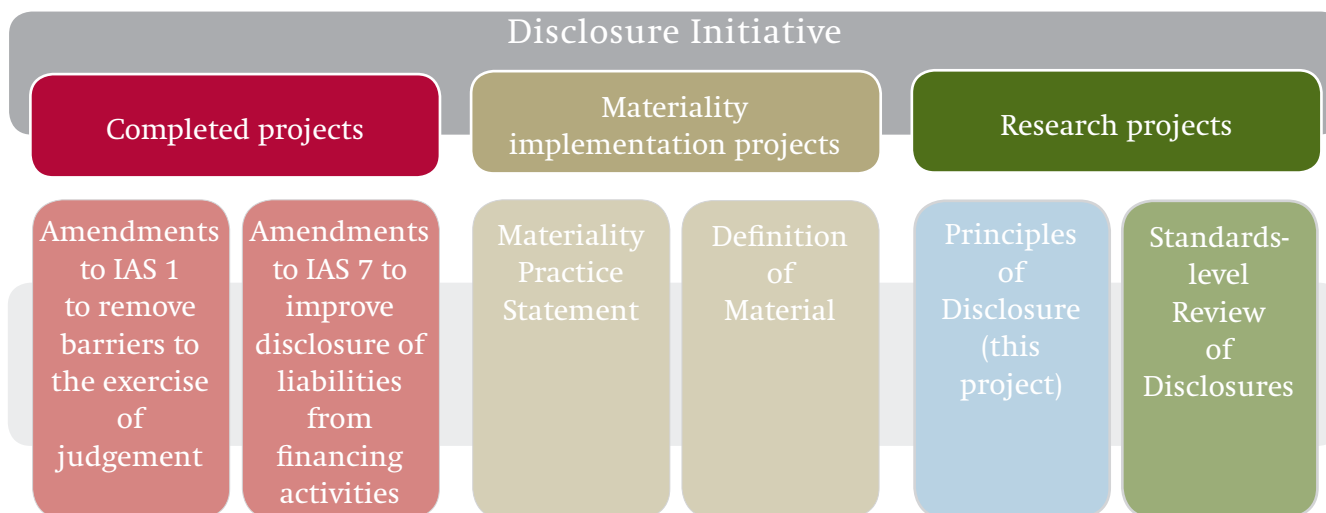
Disclosure Initiative

Completed projects

Materiality implementation projects

Research projects

Amendments to IAS 1 to remove barriers to the exercise of judgement

Amendments to IAS 7 to improve disclosure of liabilities from financing activities

Materiality Practice Statement

Definition of Material

Principles of Disclosure (this project)

Standards-level Review of Disclosures